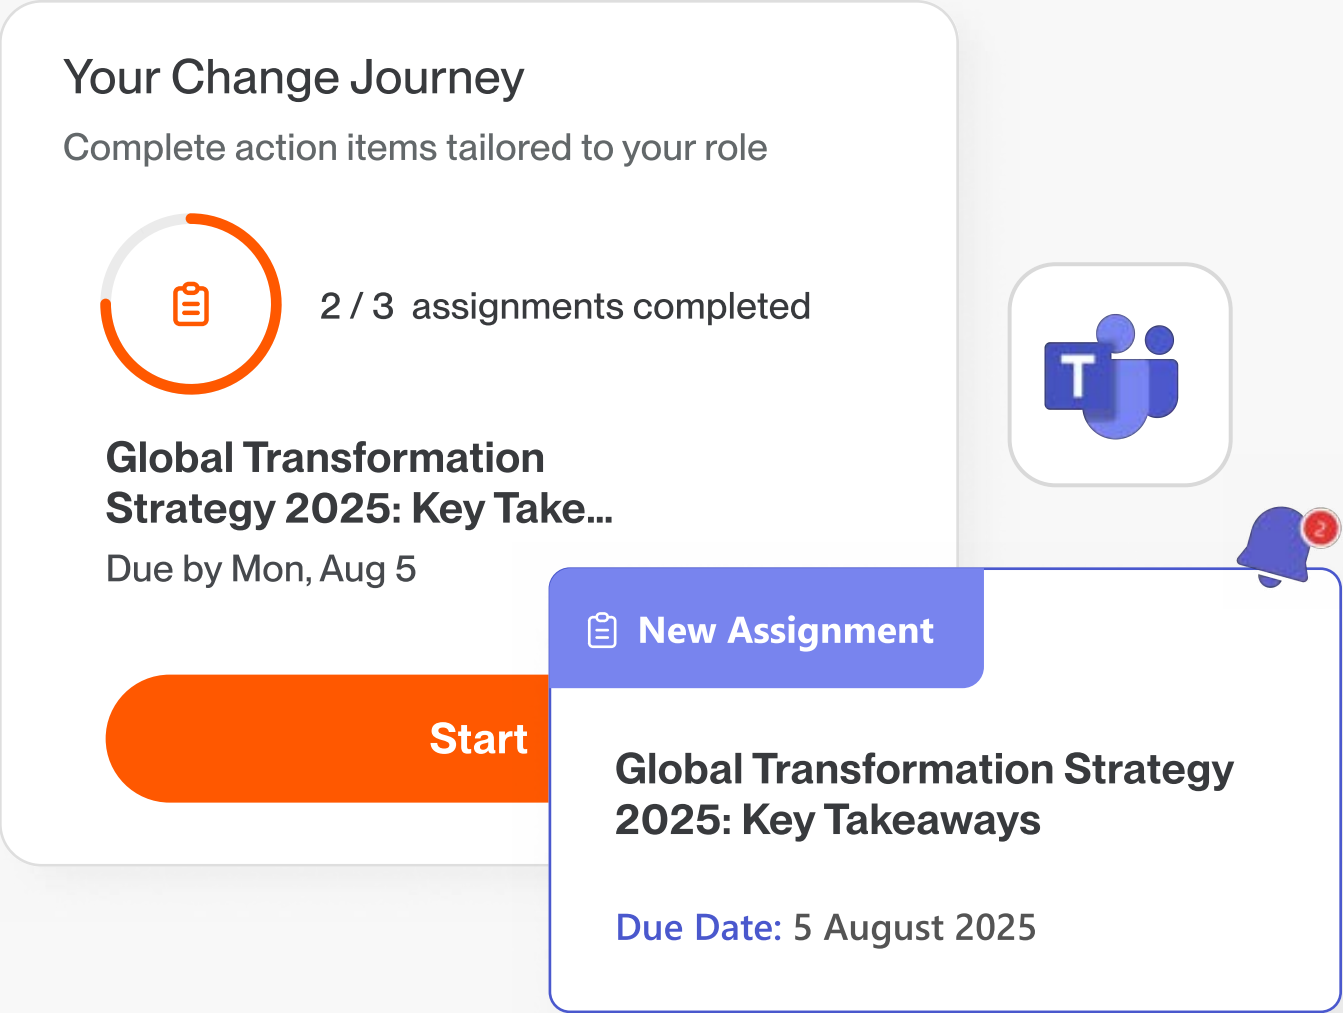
Your Change Journey

Complete action items tailored to your role

2 / 3 assignments completed

Global Transformation Strategy 2025: Key Take...

Due by Mon, Aug 5

Start

T

2

New Assignment

Global Transformation Strategy 2025: Key Takeaways

Due Date: 5 August 2025